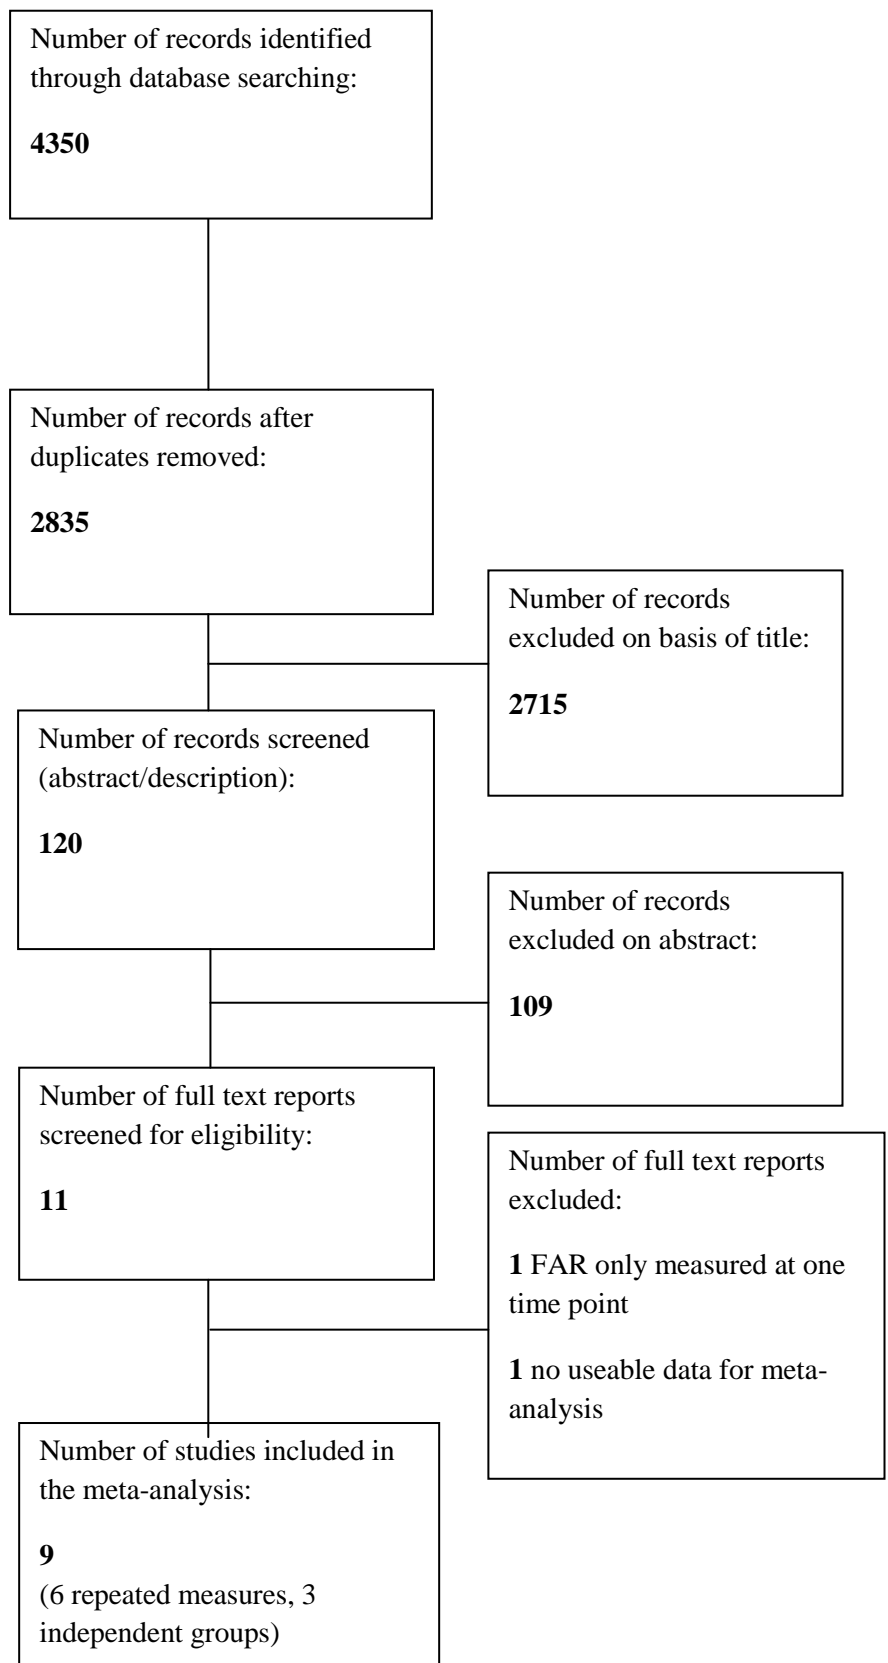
Number of records identified through database searching:

4350

Number of records after duplicates removed:

2835

Number of records excluded on basis of title:

2715

Number of records screened (abstract/description):

120

Number of records excluded on abstract:

109

Number of full text reports screened for eligibility:

11

Number of full text reports excluded:

1 FAR only measured at one time point

1 no useable data for meta-analysis

Number of studies included in the meta-analysis:

9
(6 repeated measures, 3 independent groups)